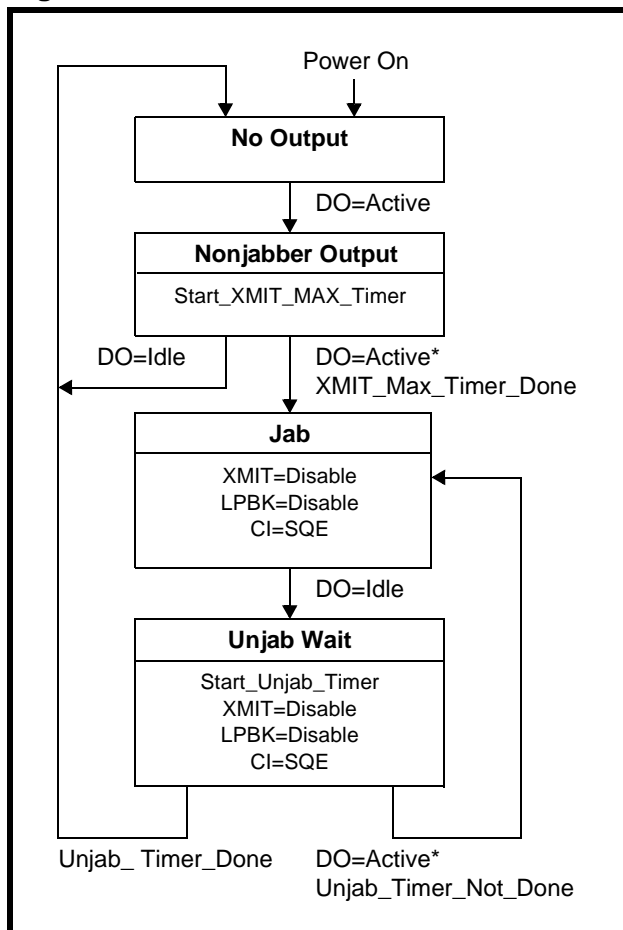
Power On

No Output

DO=Active

Nonjabber Output

Start_XMIT_MAX_Timer

DO=Idle

DO=Active*
XMIT_Max_Timer_Done

Jab

XMIT=Disable
LPBK=Disable
CI=SQE

DO=Idle

Unjab Wait

Start_Unjab_Timer
XMIT=Disable
LPBK=Disable
CI=SQE

Unjab_ Timer_Done

DO=Active*
Unjab_Timer_Not_Done